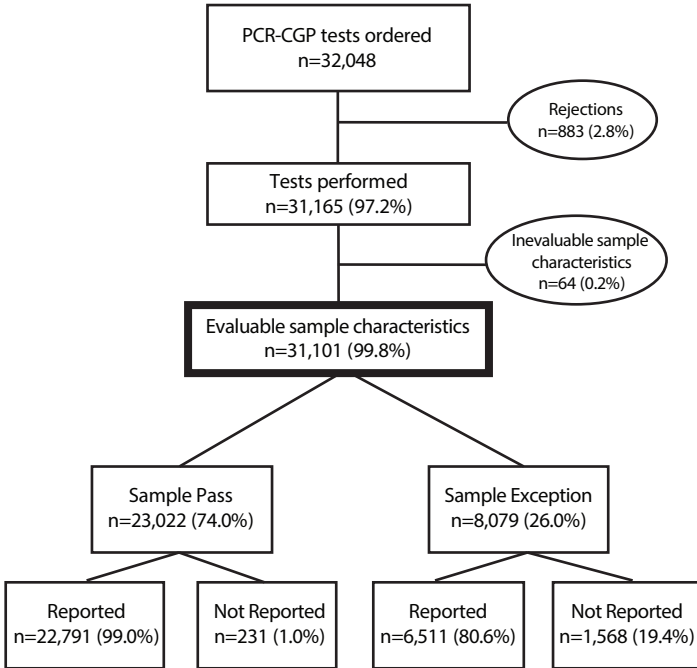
PCR-CGP tests ordered
n=32,048

Rejections
n=883 (2.8%)

Tests performed
n=31,165 (97.2%)

Inevaluable sample characteristics
n=64 (0.2%)

Evaluable sample characteristics
n=31,101 (99.8%)

Sample Pass
n=23,022 (74.0%)

Sample Exception
n=8,079 (26.0%)

Reported
n=22,791 (99.0%)

Not Reported
n=231 (1.0%)

Reported
n=6,511 (80.6%)

Not Reported
n=1,568 (19.4%)